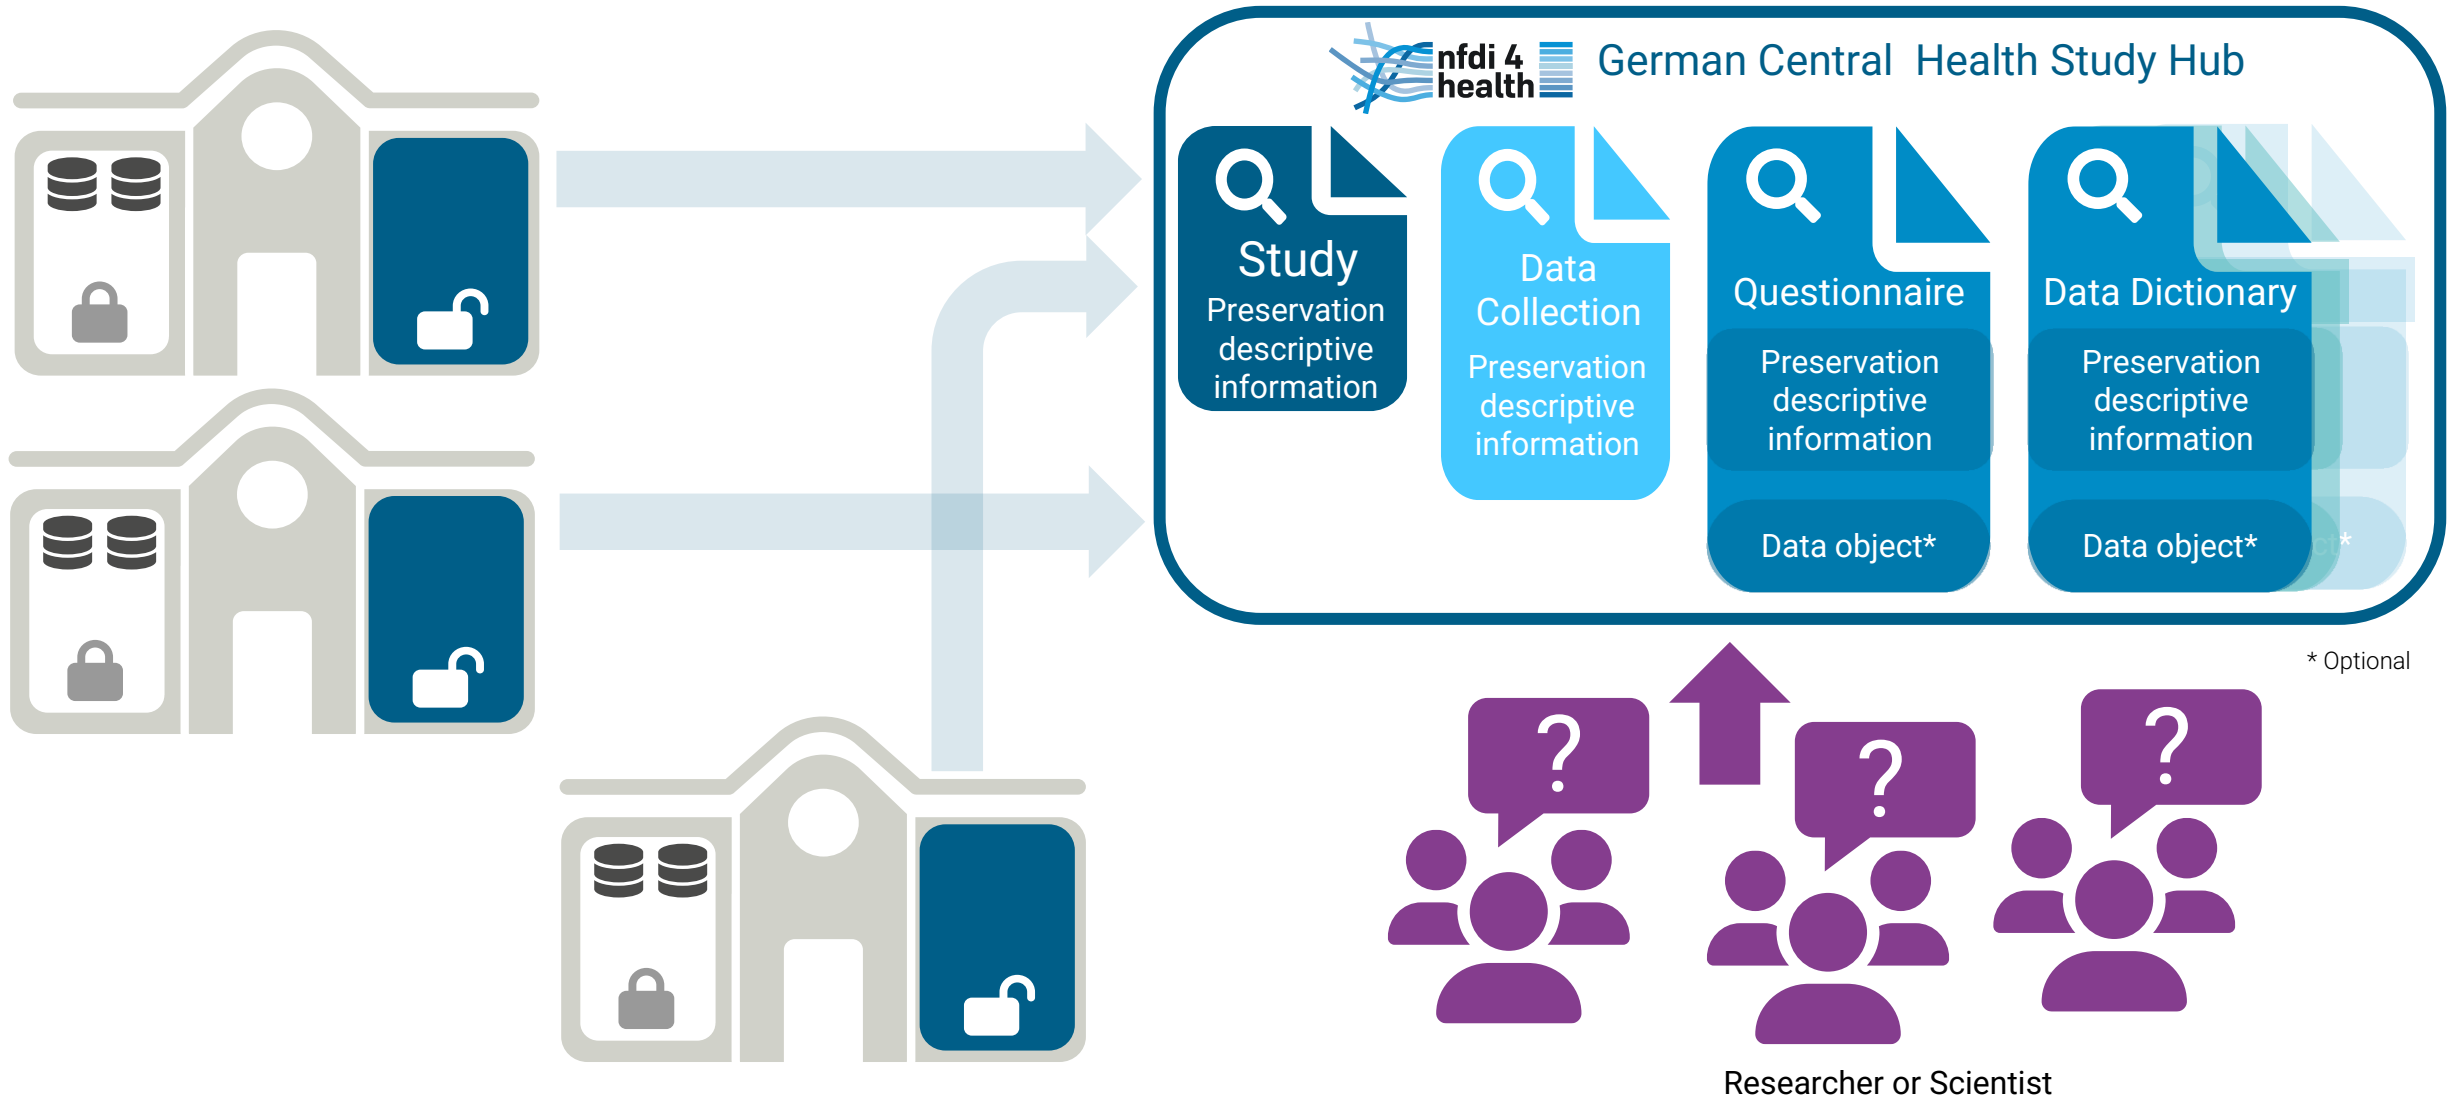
nfdi 4 health German Central Health Study Hub

Study
Preservation descriptive information

Data Collection
Preservation descriptive information

Questionnaire
Preservation descriptive information
Data object*

Data Dictionary
Preservation descriptive information
Data object*

* Optional

?
?
?

Researcher or Scientist